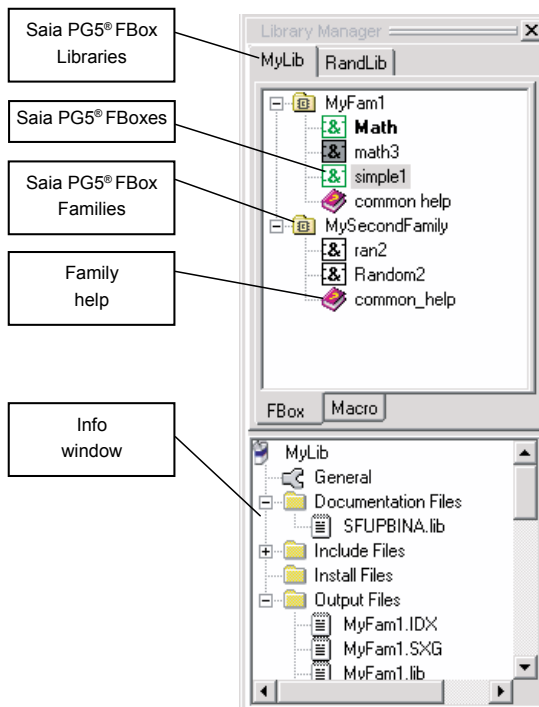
Saia PG5® FBox Libraries

Saia PG5® FBoxes

Saia PG5® FBox Families

Family help

Info window

Library Manager

MyLib

RandLib

MyFam1

Math

math3

simple1

common help

MySecondFamily

ran2

Random2

common_help

FBox

Macro

MyLib

General

Documentation Files

SFUPBINA.lib

Include Files

Install Files

Output Files

MyFam1.IDX

MyFam1.SXG

MyFam1.lib